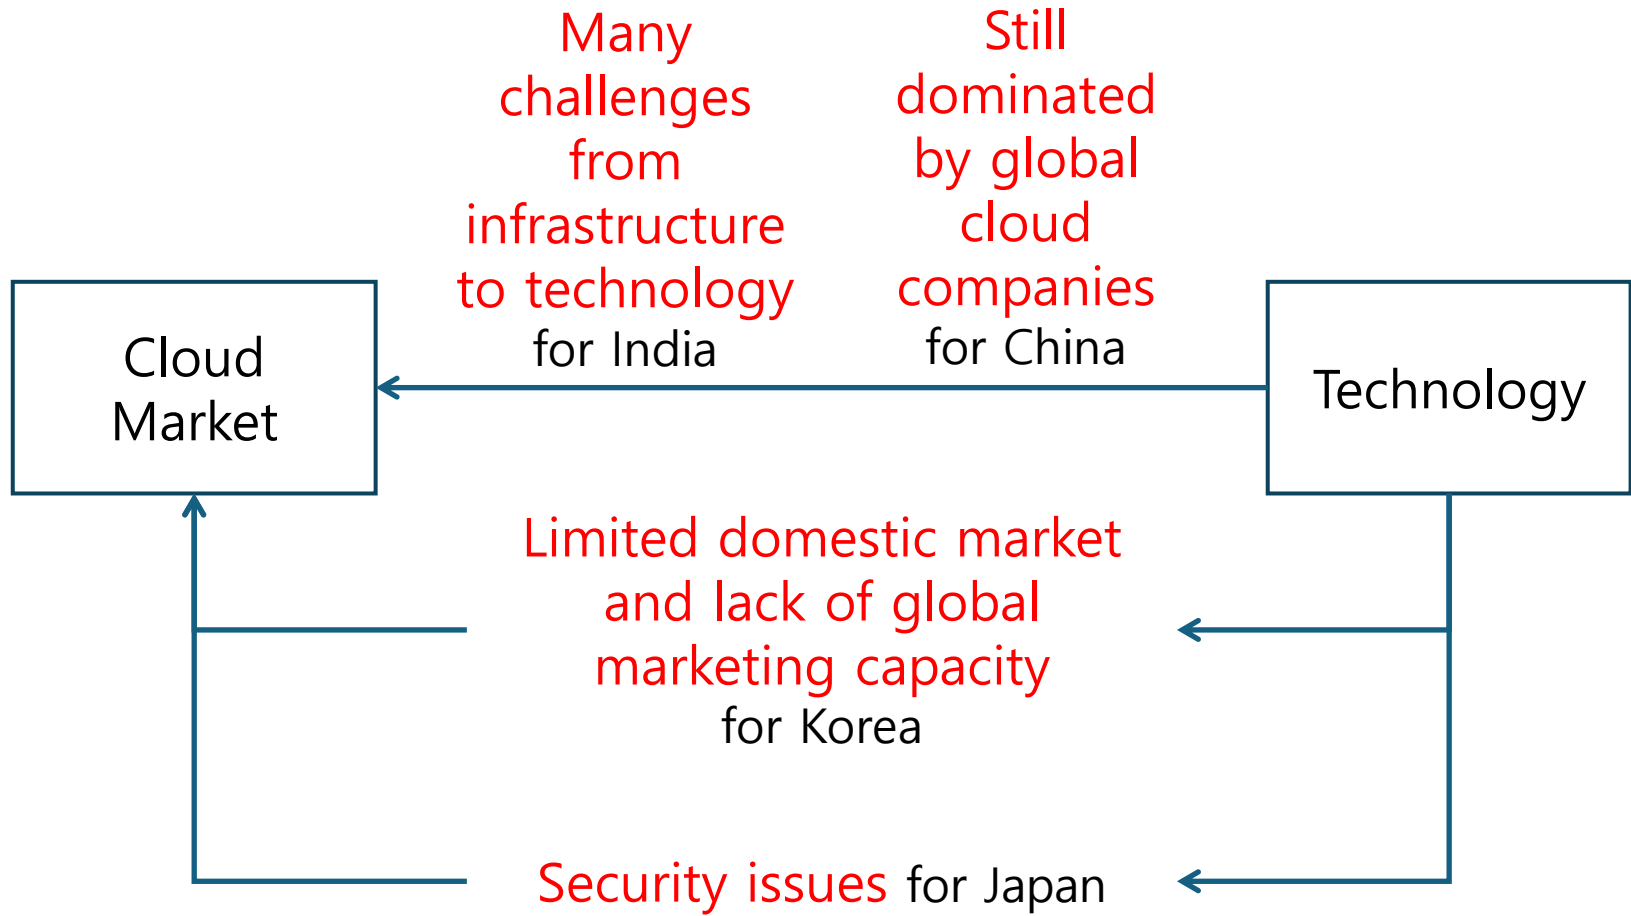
Cloud Market

Many challenges from infrastructure to technology for India

Still dominated by global cloud companies for China

Technology

Limited domestic market and lack of global marketing capacity for Korea

Security issues for Japan